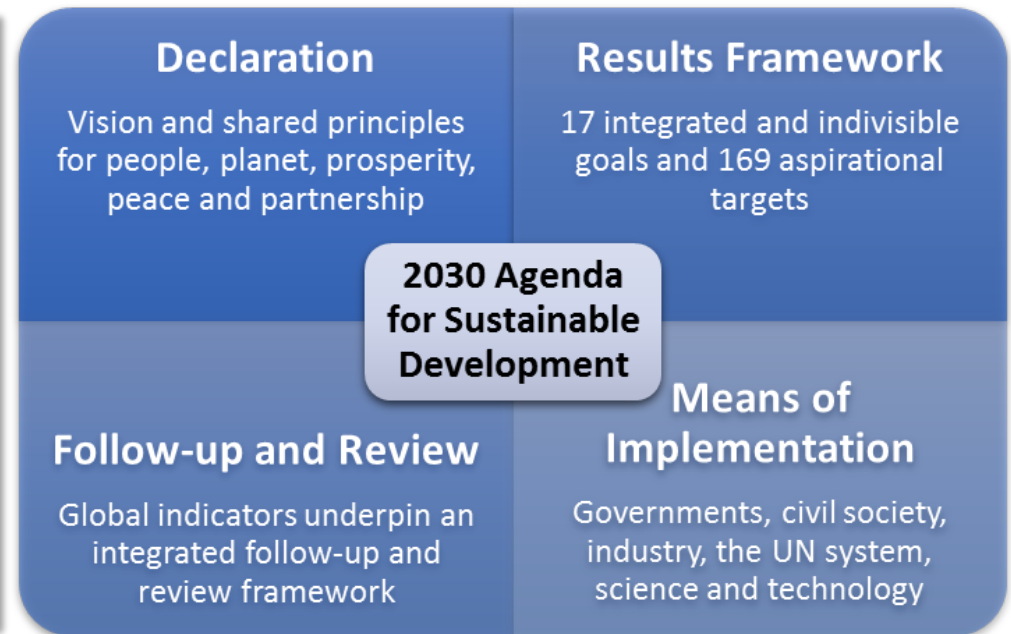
Declaration

Vision and shared principles for people, planet, prosperity, peace and partnership

Results Framework

17 integrated and indivisible goals and 169 aspirational targets

2030 Agenda for Sustainable Development

Follow-up and Review

Global indicators underpin an integrated follow-up and review framework

Means of Implementation

Governments, civil society, industry, the UN system, science and technology